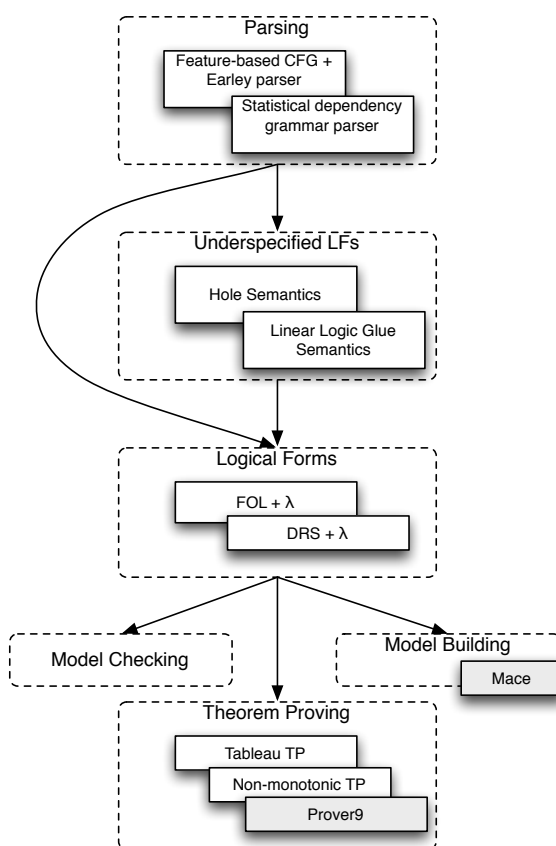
Parsing

Feature-based CFG + Earley parser

Statistical dependency grammar parser

Underspecified LFs

Hole Semantics

Linear Logic Glue Semantics

Logical Forms

FOL + $\lambda$

DRS + $\lambda$

Model Checking

Model Building

Mace

Theorem Proving

Tableau TP

Non-monotonic TP

Prover9